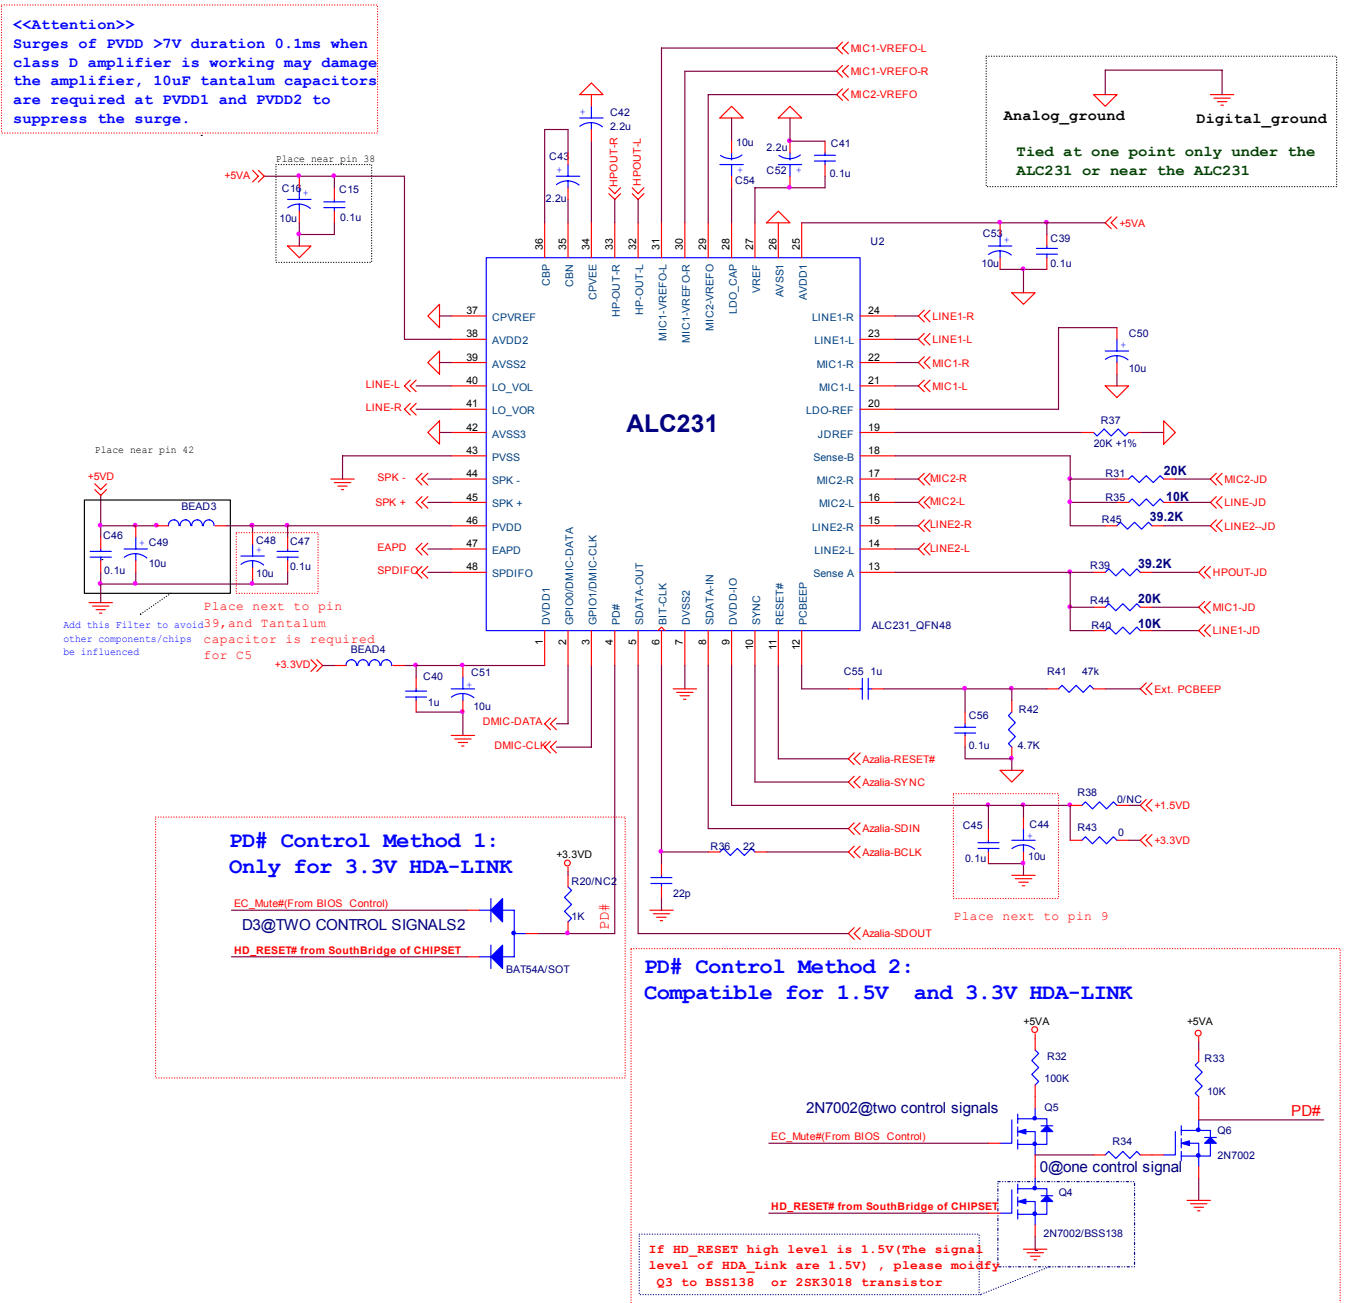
<<Attention>>
Surges of PVDD >7V duration 0.1ms when class D amplifier is working may damage the amplifier, 10uF tantalum capacitors are required at PVDD1 and PVDD2 to suppress the surge.

Analog_ground Digital_ground
Tied at one point only under the ALC231 or near the ALC231

MIC1-VREFO-L
MIC1-VREFO-R
MIC2-VREFO
C42 2.2u
C43 2.2u
HPOUT-R
HPOUT-L
10u C54
2.2u C52
C41 0.1u
Place near pin 38
+5VA
C16 10u
C15 0.1u
+5VA
C53 10u
C39 0.1u
U2
36 35 34 33 32 31 30 29 28 27 26 25
CBP CBN CPVEE HP-OUT-R HP-OUT-L MIC1-VREFO-L MIC1-VREFO-R MIC2-VREFO LDO_CAP VREF AVSS1 AVDD1
37 CPVREF
38 AVDD2
39 AVSS2
LINE-L 40 LO_VOL
LINE-R 41 LO_VOR
42 AVSS3
43 PVSS
SPK - 44 SPK -
SPK + 45 SPK +
46 PVDD
EAPD 47 EAPD
SPDIFO 48 SPDIFO
ALC231
LINE1-R 24 LINE1-R
LINE1-L 23 LINE1-L
MIC1-R 22 MIC1-R
MIC1-L 21 MIC1-L
LDO-REF 20
JDREF 19
Sense-B 18
MIC2-R 17 MIC2-R
MIC2-L 16 MIC2-L
LINE2-R 15 LINE2-R
LINE2-L 14 LINE2-L
Sense A 13
C50 10u
R37 20K +1%
R31 20K MIC2-JD
R35 10K LINE-JD
R45 39.2K LINE2--JD
R39 39.2K HPOUT-JD
R44 20K MIC1-JD
R40 10K LINE1-JD
ALC231_QFN48
Place near pin 42
+5VD
BEAD3
C46 0.1u
C49 10u
C48 10u
C47 0.1u
Add this Filter to avoid other components/chips be influenced
Place next to pin 39,and Tantalum capacitor is required for C5
DVDD1 GPIO0/DMIC-DATA GPIO1/DMIC-CLK PD# SDATA-OUT BIT-CLK DVSS2 SDATA-IN DVDD-IO SYNC RESET# PCBEEP
1 2 3 4 5 6 7 8 9 10 11 12
+3.3VD BEAD4
C40 1u
C51 10u
DMIC-DATA
DMIC-CLK
C55 1u
R41 47k
Ext. PCBEEP
C56 0.1u
R42 4.7K
Azalia-RESET#
Azalia-SYNC
R38 0/NC +1.5VD
R43 0 +3.3VD
C45 0.1u
C44 10u
Azalia-SDIN
R36 22 Azalia-BCLK
22p
Place next to pin 9
Azalia-SDOUT
PD# Control Method 1:
Only for 3.3V HDA-LINK
+3.3VD
R20/NC2
1K
PD#
EC_Mute#(From BIOS Control)
D3@TWO CONTROL SIGNALS2
HD_RESET# from SouthBridge of CHIPSET
BAT54A/SOT
PD# Control Method 2:
Compatible for 1.5V and 3.3V HDA-LINK
+5VA
R32 100K
+5VA
R33 10K
2N7002@two control signals
Q5
EC_Mute#(From BIOS Control)
R34
0@one control signal
Q6 2N7002
PD#
Q4
HD_RESET# from SouthBridge of CHIPSET
2N7002/BSS138
If HD_RESET high level is 1.5V(The signal level of HDA_Link are 1.5V) , please moidfy Q3 to BSS138 or 2SK3018 transistor